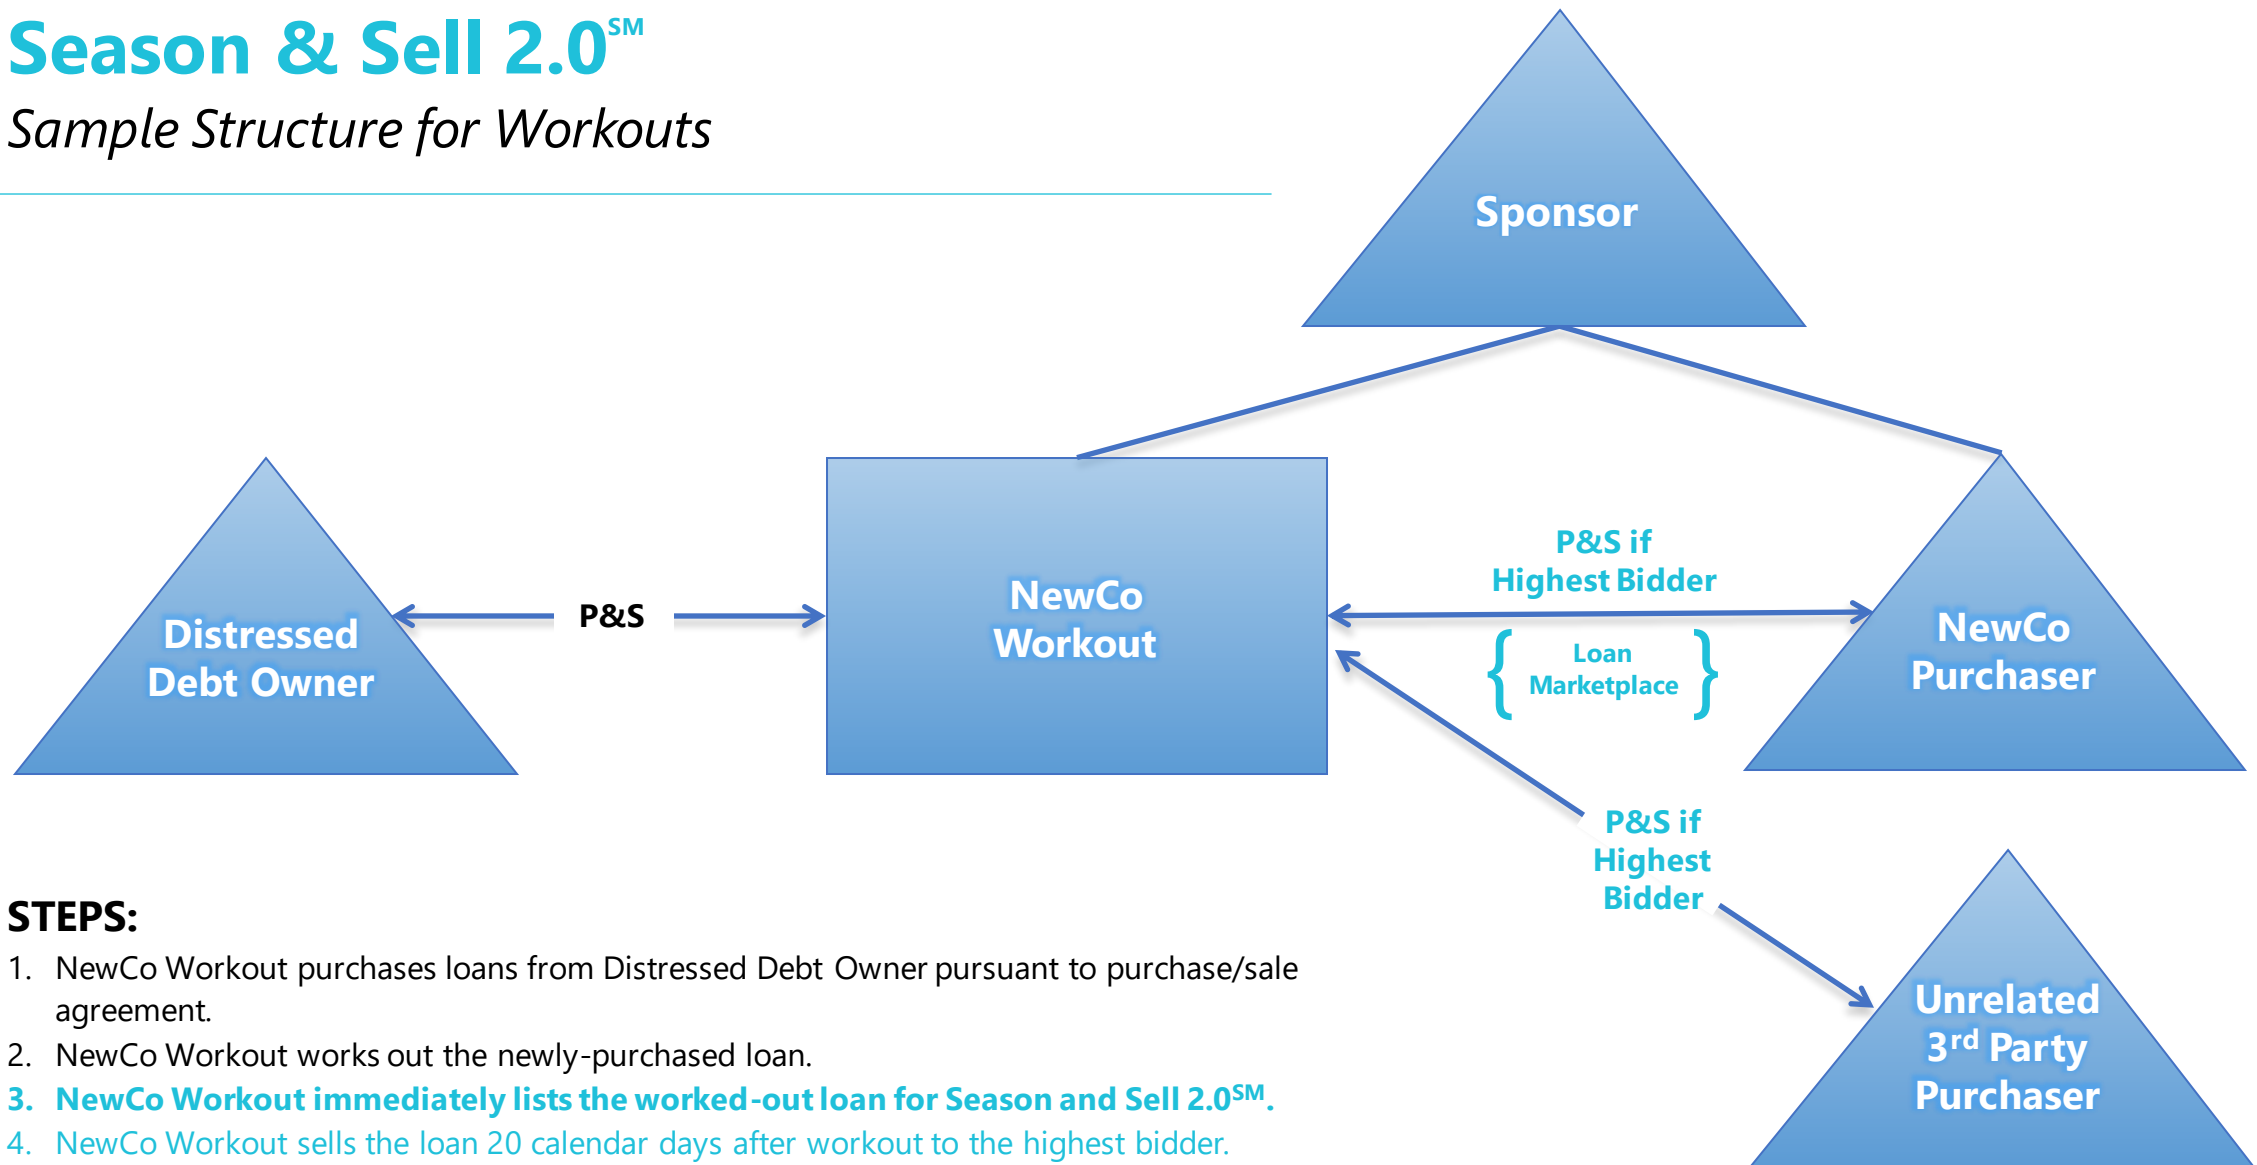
Season & Sell 2.0℠

Sample Structure for Workouts

Sponsor

Distressed Debt Owner

P&S

NewCo Workout

P&S if Highest Bidder

Loan Marketplace

NewCo Purchaser

P&S if Highest Bidder

Unrelated 3rd Party Purchaser

STEPS:

1. NewCo Workout purchases loans from Distressed Debt Owner pursuant to purchase/sale agreement.
2. NewCo Workout works out the newly-purchased loan.
3. NewCo Workout immediately lists the worked-out loan for Season and Sell 2.0℠.
4. NewCo Workout sells the loan 20 calendar days after workout to the highest bidder.